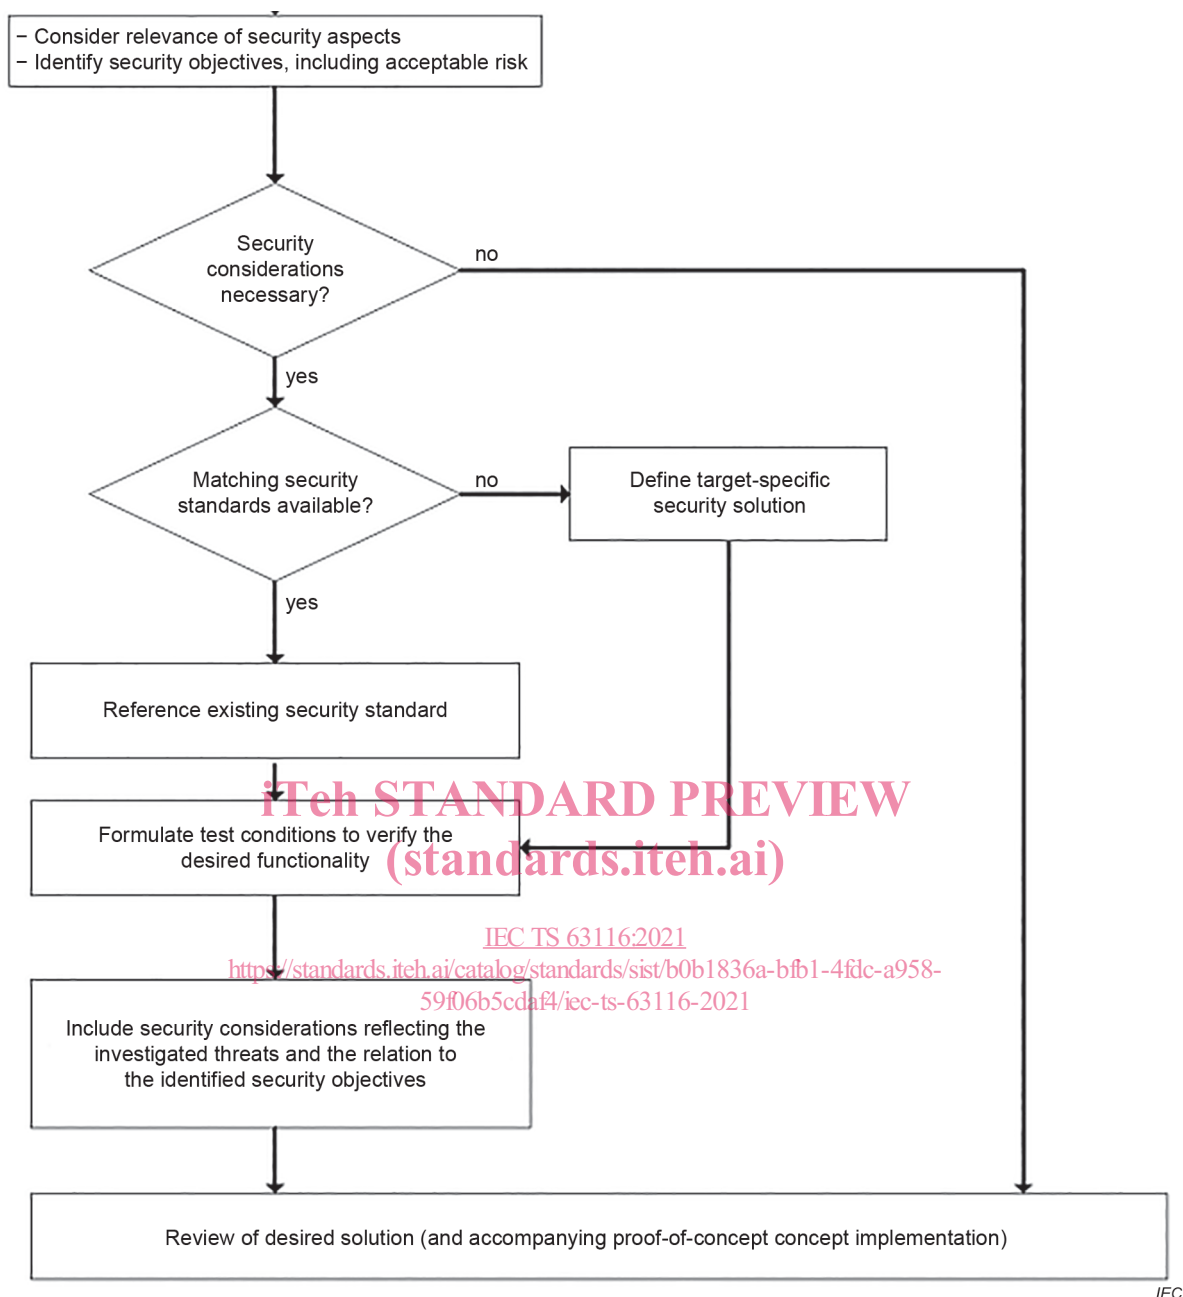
− Consider relevance of security aspects
− Identify security objectives, including acceptable risk

Security considerations necessary?

no

yes

Matching security standards available?

no

Define target-specific security solution

yes

Reference existing security standard

iTeh STANDARD PREVIEW
(standards.iteh.ai)

Formulate test conditions to verify the desired functionality

IEC TS 63116:2021
https://standards.iteh.ai/catalog/standards/sist/b0b1836a-bfb1-4fdc-a958-59f06b5cdaf4/iec-ts-63116-2021

Include security considerations reflecting the investigated threats and the relation to the identified security objectives

Review of desired solution (and accompanying proof-of-concept concept implementation)

IEC